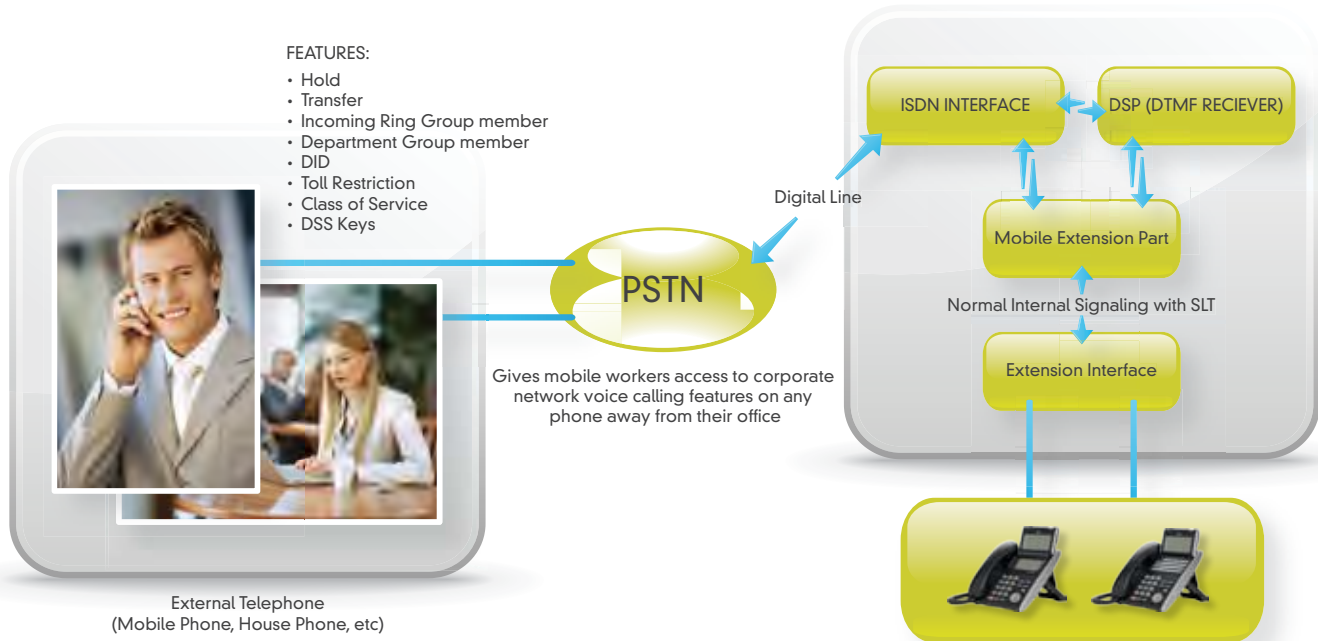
FEATURES:
• Hold
• Transfer
• Incoming Ring Group member
• Department Group member
• DID
• Toll Restriction
• Class of Service
• DSS Keys

ISDN INTERFACE

DSP (DTMF RECIEVER)

Digital Line

Mobile Extension Part

PSTN

Normal Internal Signaling with SLT

Extension Interface

Gives mobile workers access to corporate network voice calling features on any phone away from their office

External Telephone
(Mobile Phone, House Phone, etc)